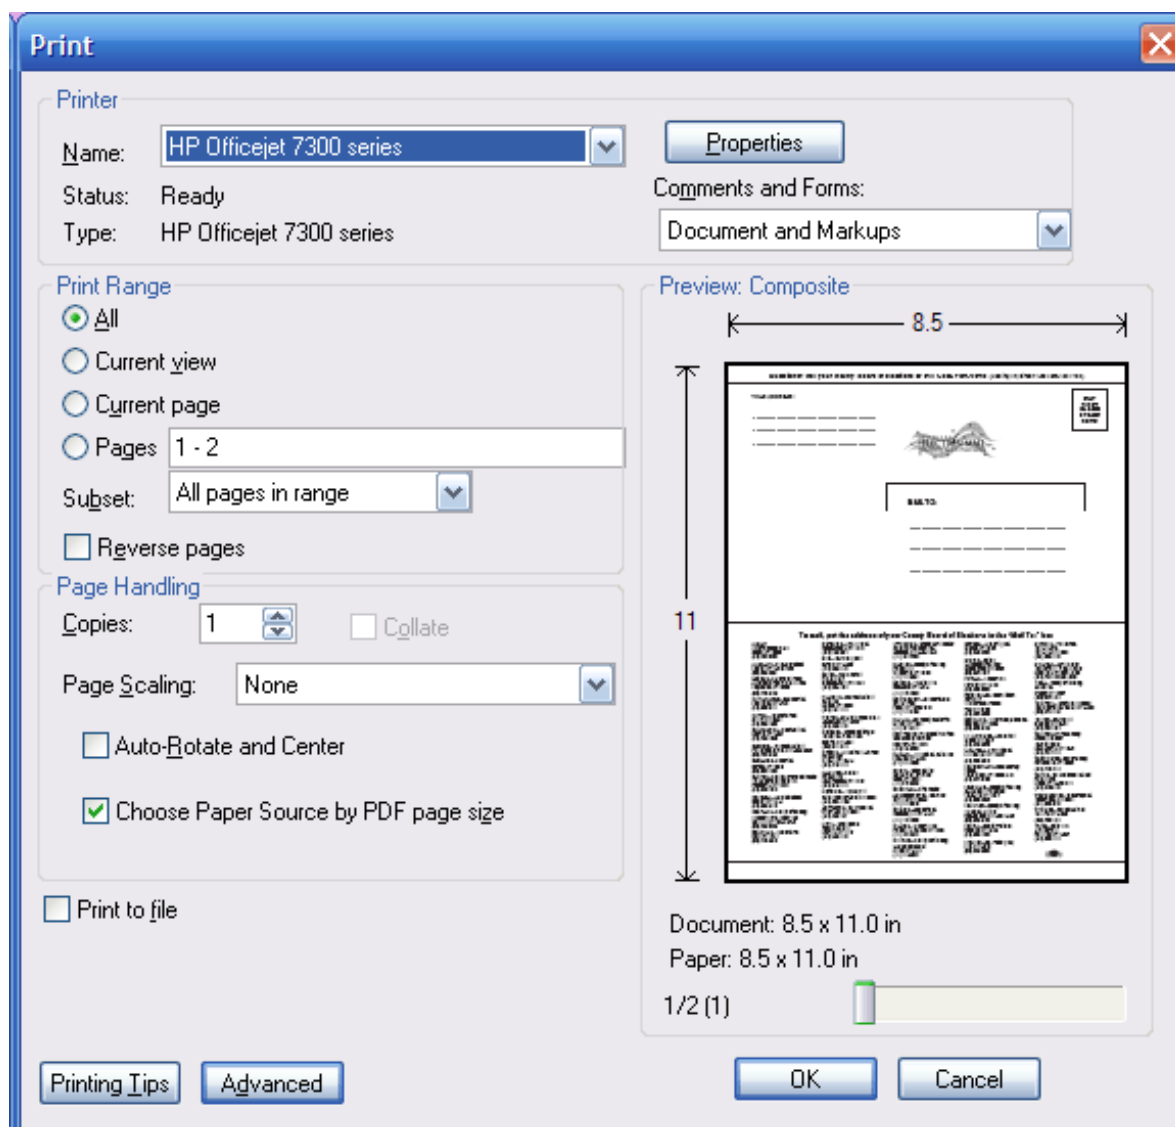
Print

Printer

Name: HP Officejet 7300 series

Status: Ready

Type: HP Officejet 7300 series

Properties

Comments and Forms:

Document and Markups

Print Range

All

Current view

Current page

Pages 1 - 2

Subset: All pages in range

Reverse pages

Page Handling

Copies: 1

Collate

Page Scaling: None

Auto-Rotate and Center

Choose Paper Source by PDF page size

Print to file

Preview: Composite

8.5

11

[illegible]

Document: 8.5 x 11.0 in

Paper: 8.5 x 11.0 in

1/2 (1)

Printing Tips

Advanced

OK

Cancel